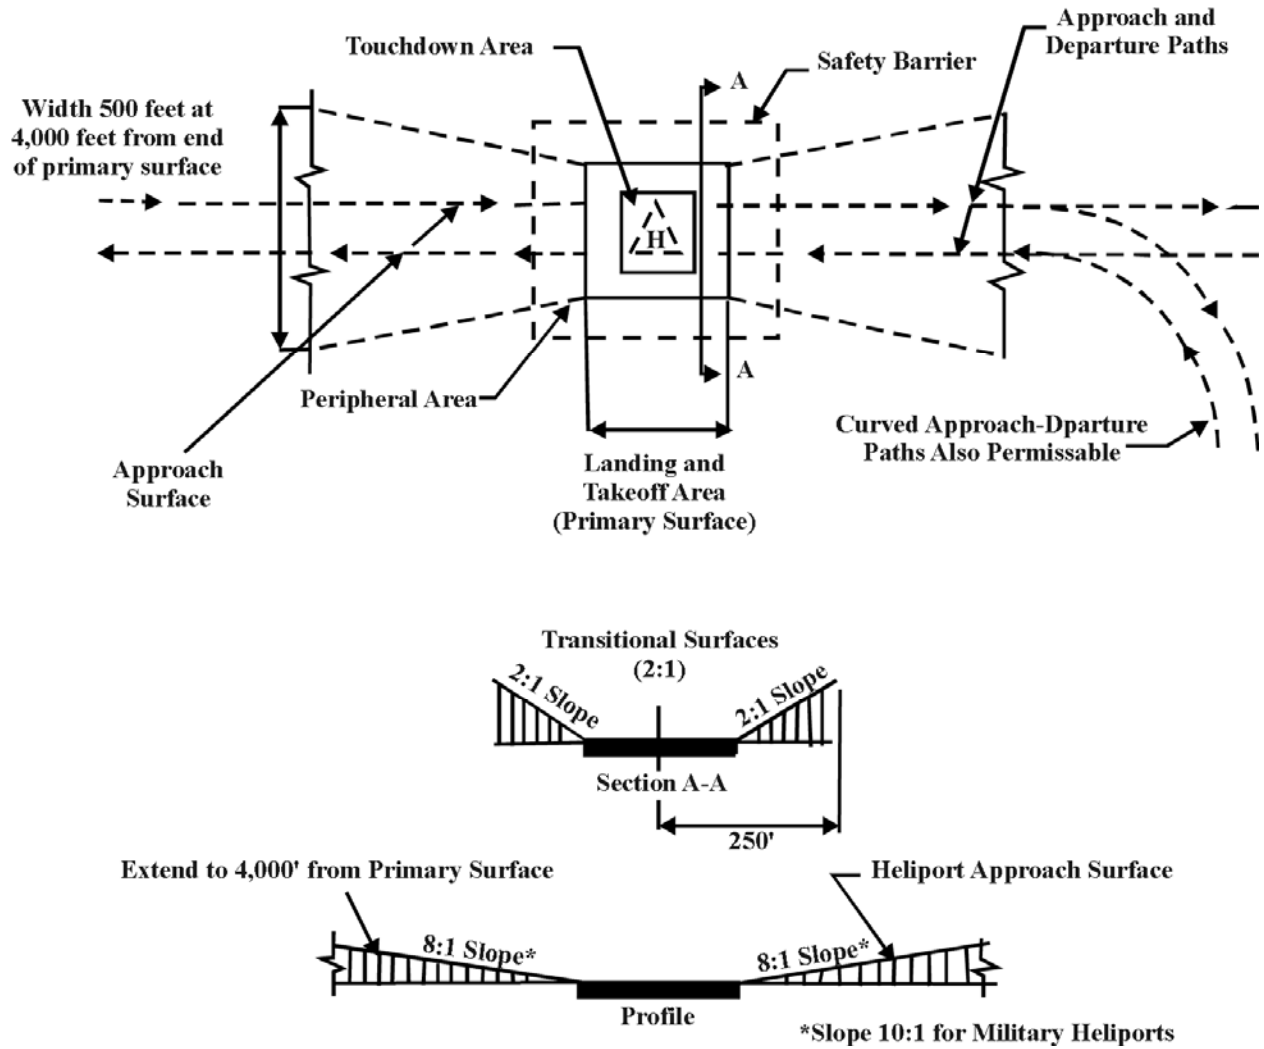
Touchdown Area

Approach and Departure Paths

Safety Barrier

A

Width 500 feet at 4,000 feet from end of primary surface

H

A

Peripheral Area

Curved Approach-Dparture Paths Also Permissable

Approach Surface

Landing and Takeoff Area (Primary Surface)

Transitional Surfaces (2:1)

2:1 Slope

2:1 Slope

Section A-A

250'

Extend to 4,000' from Primary Surface

Heliport Approach Surface

8:1 Slope*

8:1 Slope*

Profile

*Slope 10:1 for Military Heliports